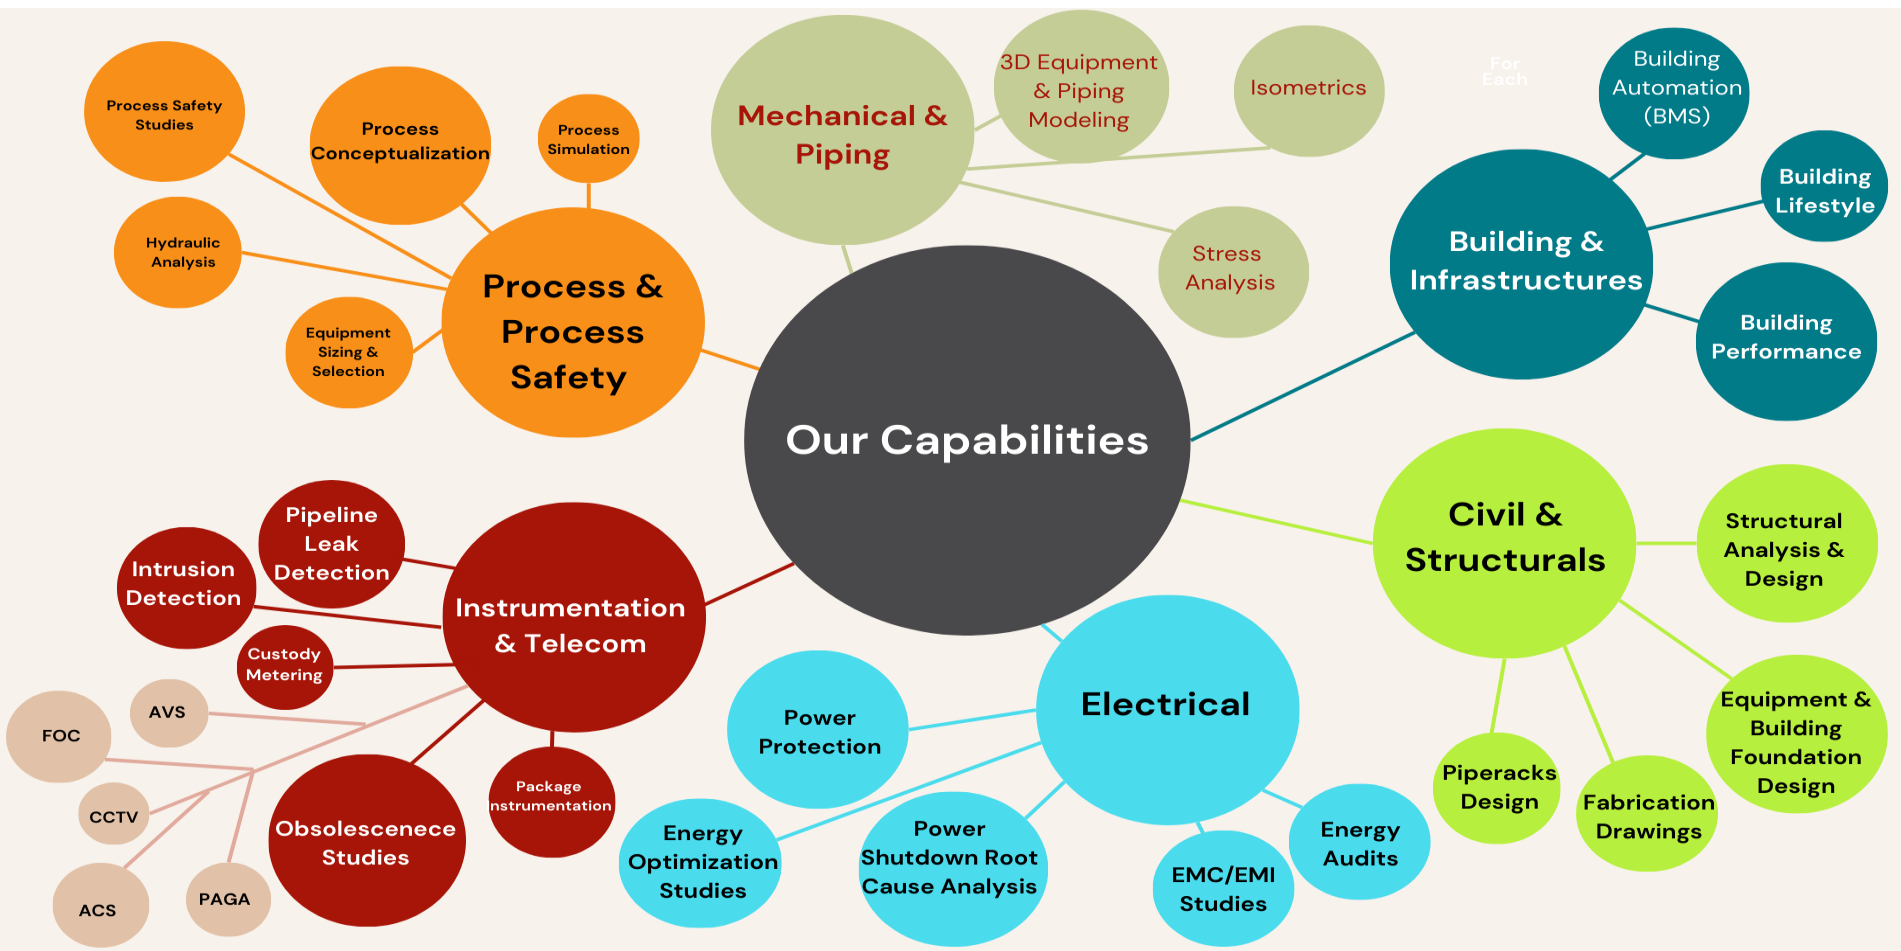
Our Capabilities

Process & Process Safety

Process Safety Studies

Process Conceptualization

Process Simulation

Hydraulic Analysis

Equipment Sizing & Selection

Mechanical & Piping

3D Equipment & Piping Modeling

Isometrics

Stress Analysis

For Each

Building & Infrastructures

Building Automation (BMS)

Building Lifestyle

Building Performance

Civil & Structurals

Structural Analysis & Design

Equipment & Building Foundation Design

Fabrication Drawings

Piperacks Design

Electrical

Power Protection

Energy Optimization Studies

Power Shutdown Root Cause Analysis

EMC/EMI Studies

Energy Audits

Instrumentation & Telecom

Pipeline Leak Detection

Intrusion Detection

Custody Metering

Package Instrumentation

Obsolescenece Studies

AVS

FOC

CCTV

ACS

PAGA